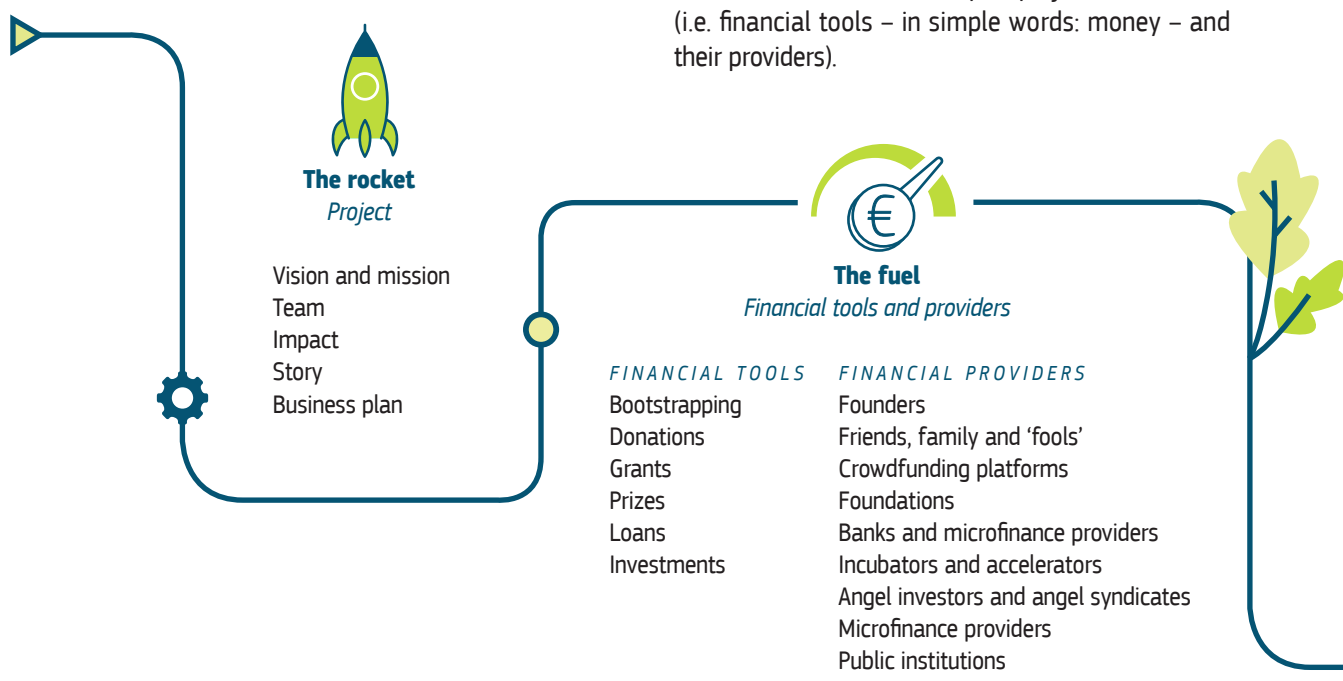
(i.e. financial tools – in simple words: money – and their providers).

The rocket
Project

Vision and mission
Team
Impact
Story
Business plan

€

The fuel
Financial tools and providers

FINANCIAL TOOLS
Bootstrapping
Donations
Grants
Prizes
Loans
Investments

FINANCIAL PROVIDERS
Founders
Friends, family and 'fools'
Crowdfunding platforms
Foundations
Banks and microfinance providers
Incubators and accelerators
Angel investors and angel syndicates
Microfinance providers
Public institutions